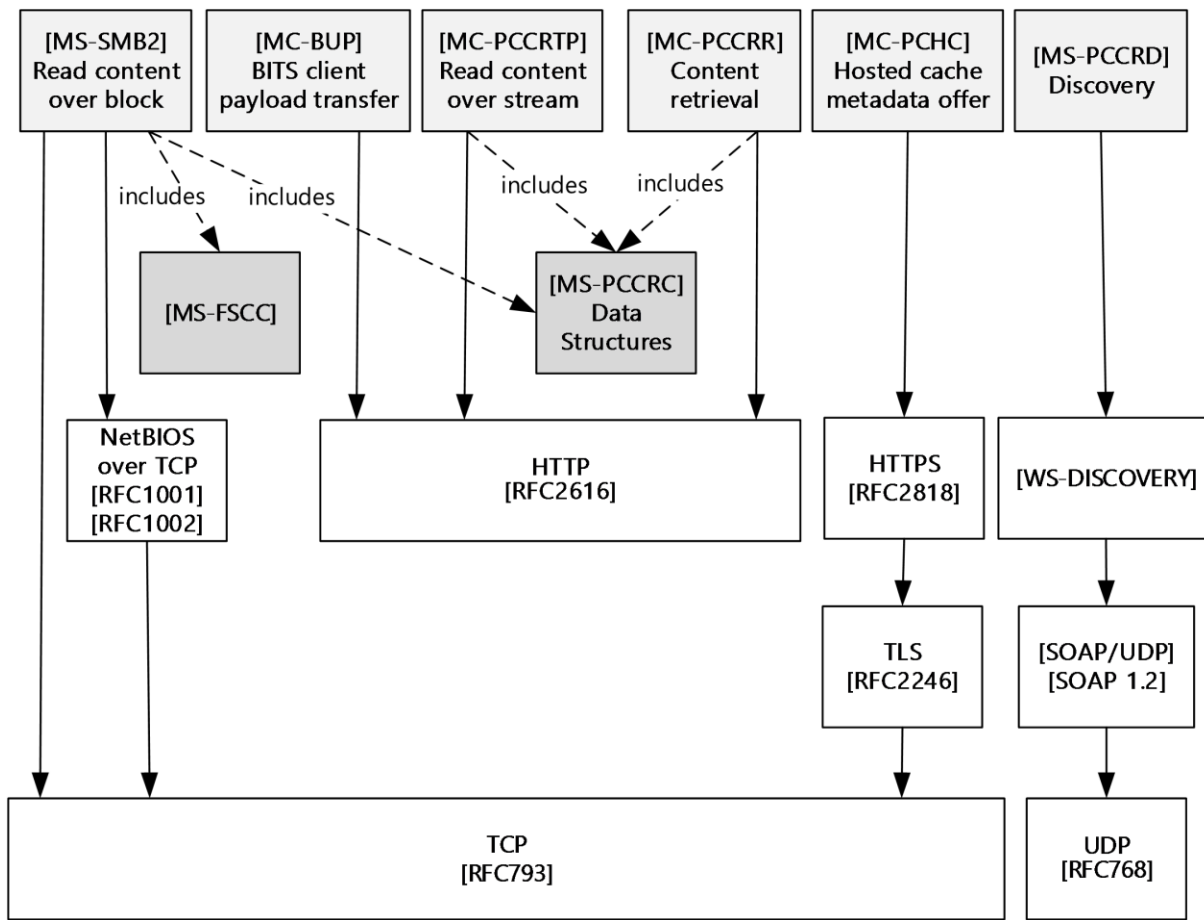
[MS-SMB2]
Read content
over block

[MC-BUP]
BITS client
payload transfer

[MC-PCCRTP]
Read content
over stream

[MC-PCCRR]
Content
retrieval

[MC-PCHC]
Hosted cache
metadata offer

[MS-PCCRD]
Discovery

includes

includes

includes

includes

[MS-FSCC]

[MS-PCCRC]
Data
Structures

NetBIOS
over TCP
[RFC1001]
[RFC1002]

HTTP
[RFC2616]

HTTPS
[RFC2818]

[WS-DISCOVERY]

TLS
[RFC2246]

[SOAP/UDP]
[SOAP 1.2]

TCP
[RFC793]

UDP
[RFC768]